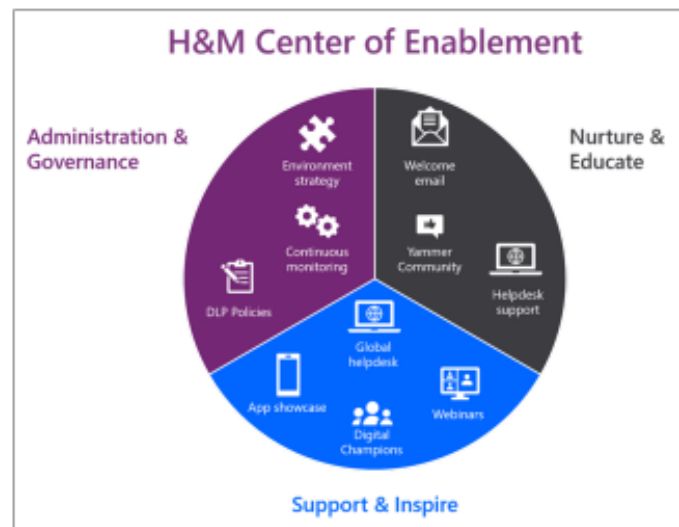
H&M Center of Enablement

Administration & Governance

Environment strategy

Continuous monitoring

DLP Policies

Nurture & Educate

Welcome email

Yammer Community

Helpdesk support

Global helpdesk

App showcase

Webinars

Digital Champions

Support & Inspire